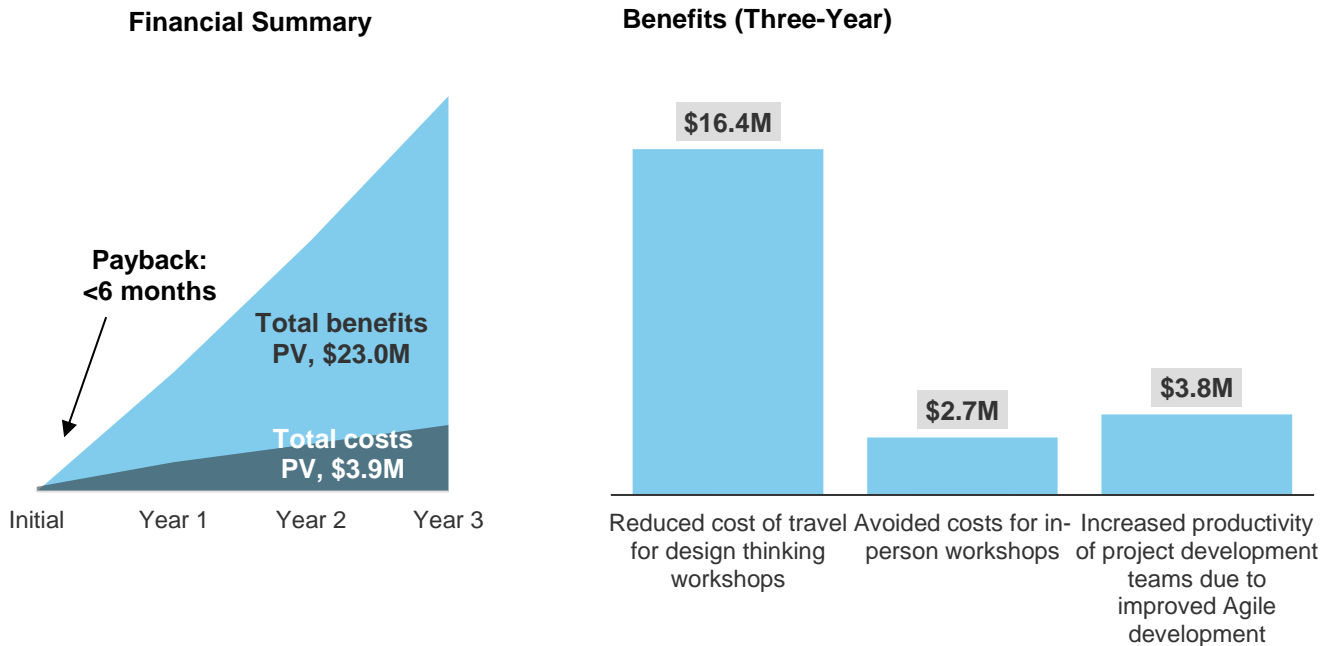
Financial Summary

Payback: <6 months

Total benefits PV, \$23.0M

Total costs PV, \$3.9M

Initial
Year 1
Year 2
Year 3

Benefits (Three-Year)

\$16.4M

\$2.7M

\$3.8M

Reduced cost of travel for design thinking workshops

Avoided costs for in-person workshops

Increased productivity of project development teams due to improved Agile development